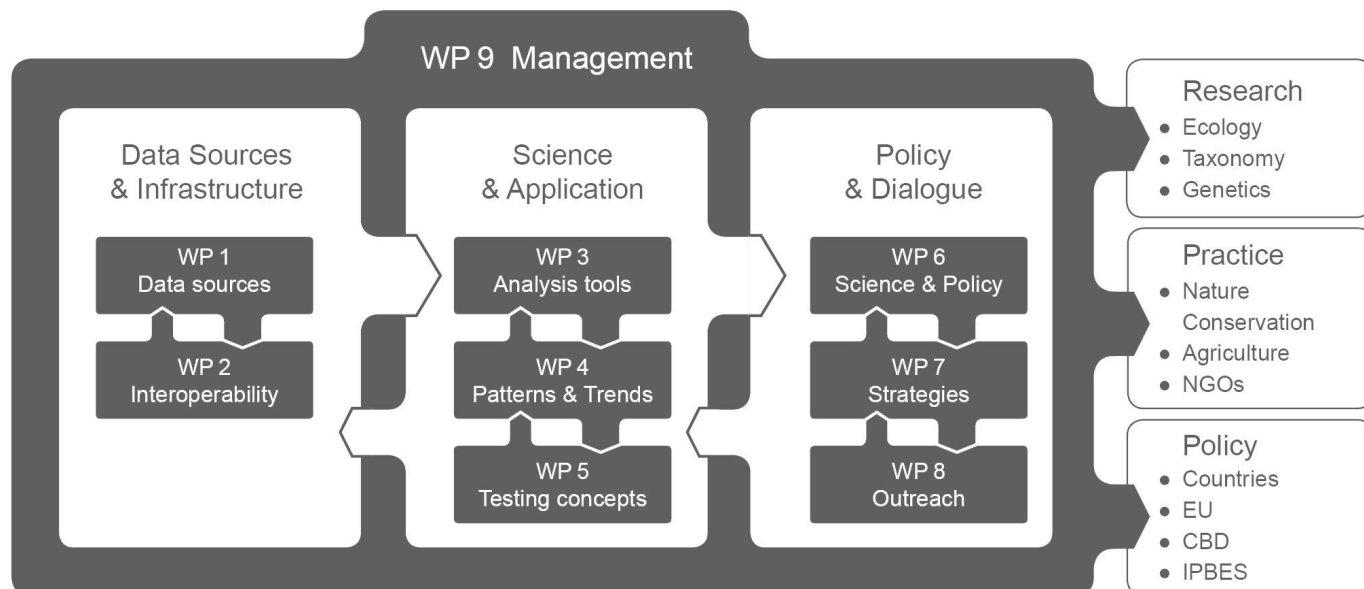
WP 9 Management

Data Sources & Infrastructure

WP 1
Data sources

WP 2
Interoperability

Science & Application

WP 3
Analysis tools

WP 4
Patterns & Trends

WP 5
Testing concepts

Policy & Dialogue

WP 6
Science & Policy

WP 7
Strategies

WP 8
Outreach

Research
• Ecology
• Taxonomy
• Genetics

Practice
• Nature Conservation
• Agriculture
• NGOs

Policy
• Countries
• EU
• CBD
• IPBES